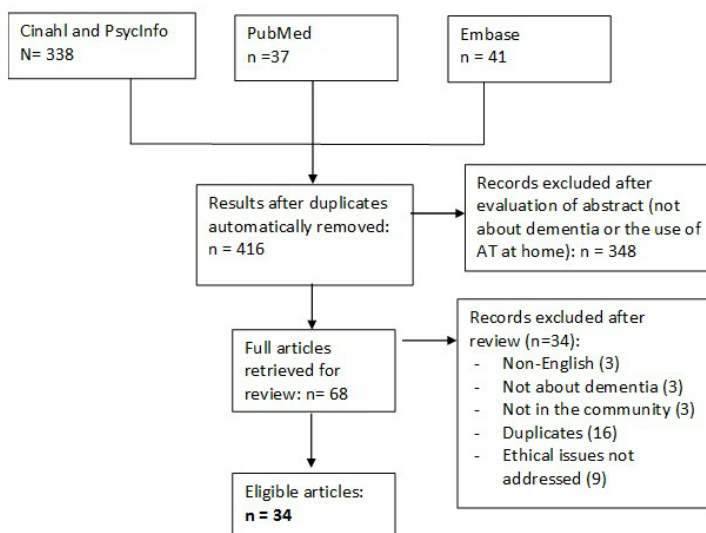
Cinahl and PsycInfo
N= 338

PubMed
n =37

Embase
n = 41

Results after duplicates automatically removed:
n = 416

Records excluded after evaluation of abstract (not about dementia or the use of AT at home): n = 348

Full articles retrieved for review: n= 68

Records excluded after review (n=34):
- Non-English (3)
- Not about dementia (3)
- Not in the community (3)
- Duplicates (16)
- Ethical issues not addressed (9)

Eligible articles:
**n = 34**